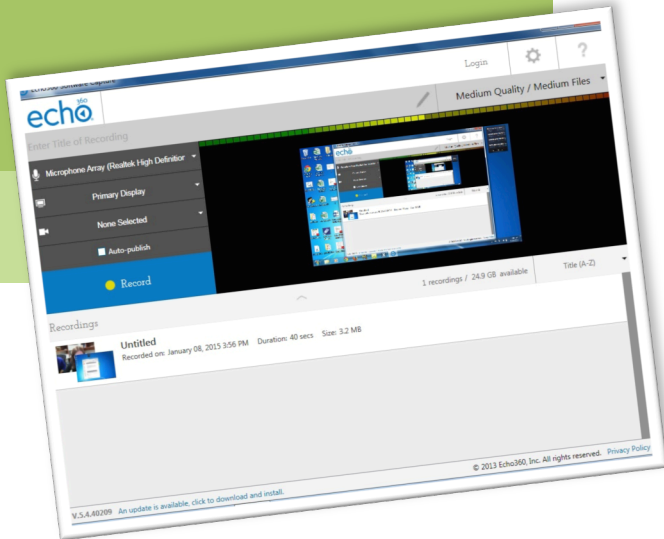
Echo360 Software Capture

Login

?

echo 360

Medium Quality / Medium Files

Enter Title of Recording

Microphone Array (Realtek High Definition

Primary Display

None Selected

Auto-publish

Record

1 recordings / 24.9 GB available

Title (A-Z)

Recordings

Untitled
Recorded on: January 08, 2015 3:56 PM Duration: 40 secs Size: 3.2 MB

© 2013 Echo360, Inc. All rights reserved. Privacy Policy

V.5.4.40209 An update is available, click to download and install.